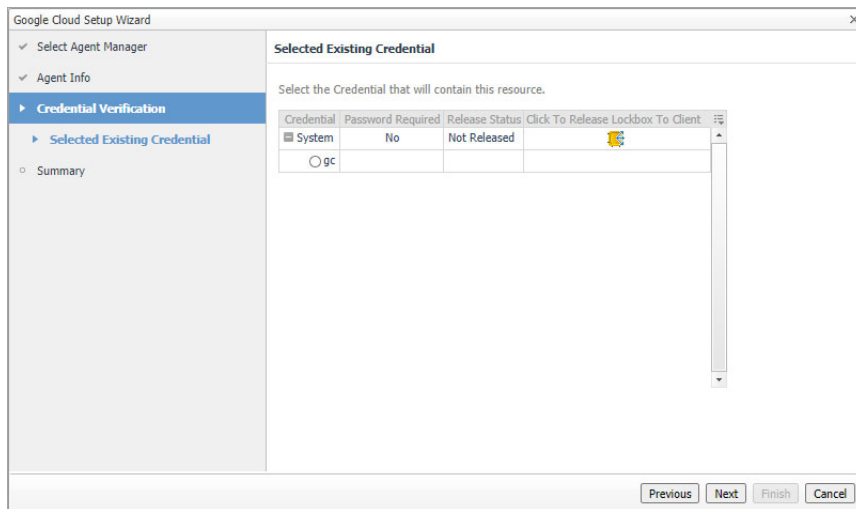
Google Cloud Setup Wizard

Select Agent Manager

Agent Info

Credential Verification

Selected Existing Credential

Summary

Selected Existing Credential

Select the Credential that will contain this resource.

| Credential | Password Required | Release Status | Click To Release Lockbox To Client |
|---|---|---|---|
| System | No | Not Released | |
| gc | | | |

Previous Next Finish Cancel